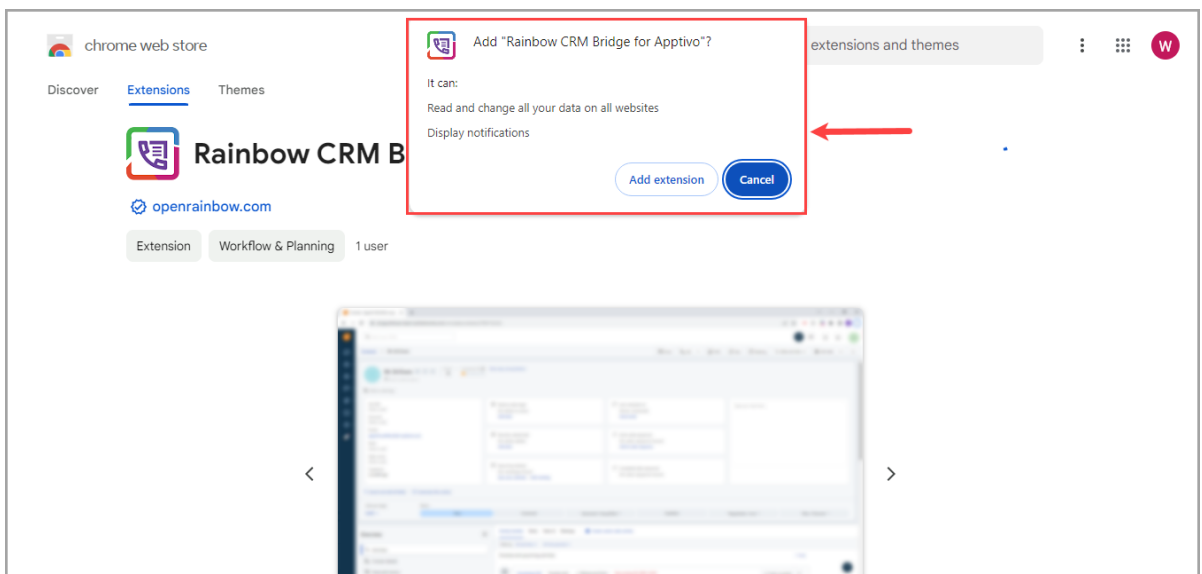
chrome web store

extensions and themes

W

Discover Extensions Themes

Rainbow CRM B

openrainbow.com

Extension Workflow & Planning 1 user

Add "Rainbow CRM Bridge for Apptivo"?

It can:

Read and change all your data on all websites

Display notifications

Add extension Cancel